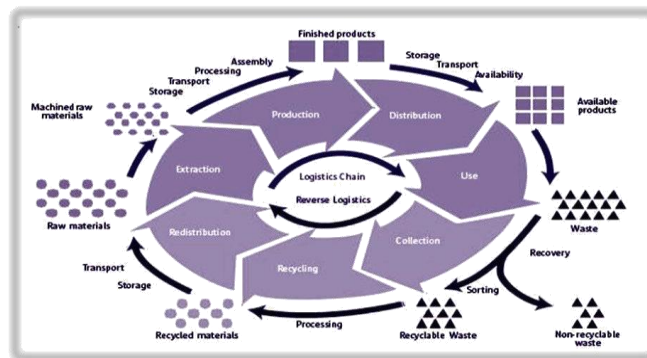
Finished products

Assembly
Processing
Transport
Storage

Storage
Transport
Availability

Machined raw materials

Available products

Production

Distribution

Extraction

Logistics Chain

Use

Reverse Logistics

Raw materials

Waste

Redistribution

Collection

Recovery

Transport
Storage

Recycling

Sorting

Processing

Recycled materials

Recyclable Waste

Non-recyclable waste